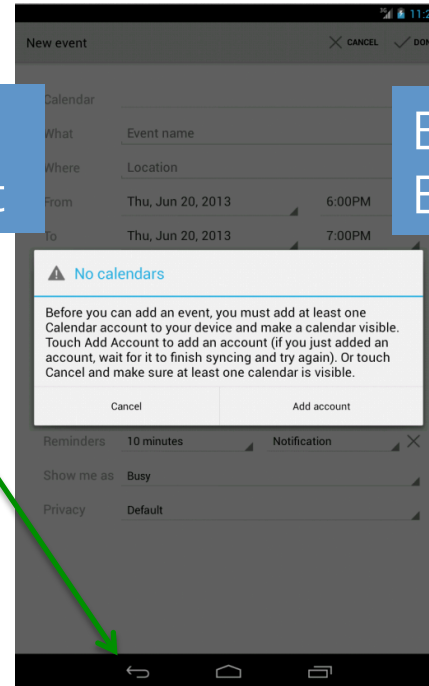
11:2

New event

CANCEL DON

Calendar

What Event name

Where Location

From Thu, Jun 20, 2013 6:00PM

To Thu, Jun 20, 2013 7:00PM

No calendars

Before you can add an event, you must add at least one Calendar account to your device and make a calendar visible. Touch Add Account to add an account (if you just added an account, wait for it to finish syncing and try again). Or touch Cancel and make sure at least one calendar is visible.

Cancel

Add account

Reminders 10 minutes Notification

Show me as Busy

Privacy Default

E

E

t